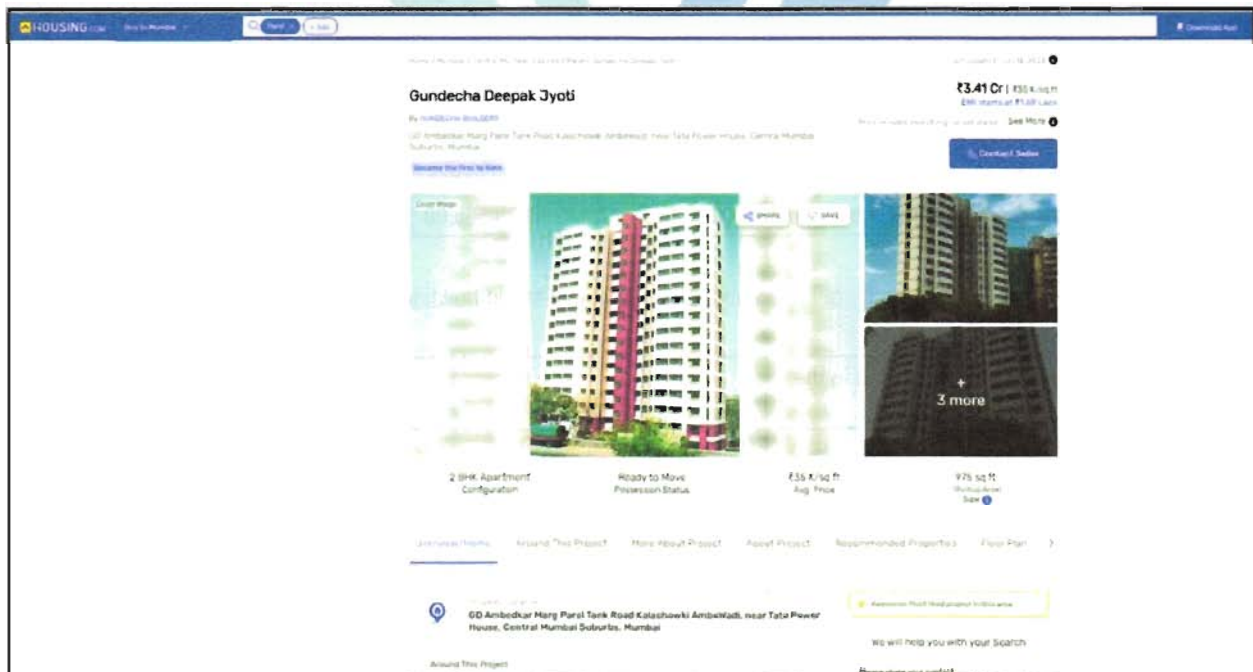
HOUSING.com Buy in Mumbai

Parel

Gundecha Deepak Jyoti

₹3.41 Cr | ₹35 K/sq ft

EMI starts at ₹1.68 Lacs

By GUNDECHA BUILDERS

GD Ambedkar Marg Parel Tank Road Kalachowki Ambewadi, near Tata Power House, Central Mumbai Suburbs, Mumbai

See More

Become the first to Rate

Contact Sellers

Cover Image

SHARE

SAVE

+
3 more

2 BHK Apartment
Configuration

Ready to Move
Possession Status

₹35 K/sq ft
Avg. Price

975 sq ft
(Builtup Area)
Size

Around This Project

More About Project

About Project

Recommended Properties

Floor Plan

GD Ambedkar Marg Parel Tank Road Kalachowki Ambewadi, near Tata Power House, Central Mumbai Suburbs, Mumbai

We will help you with your Search

Around This Project